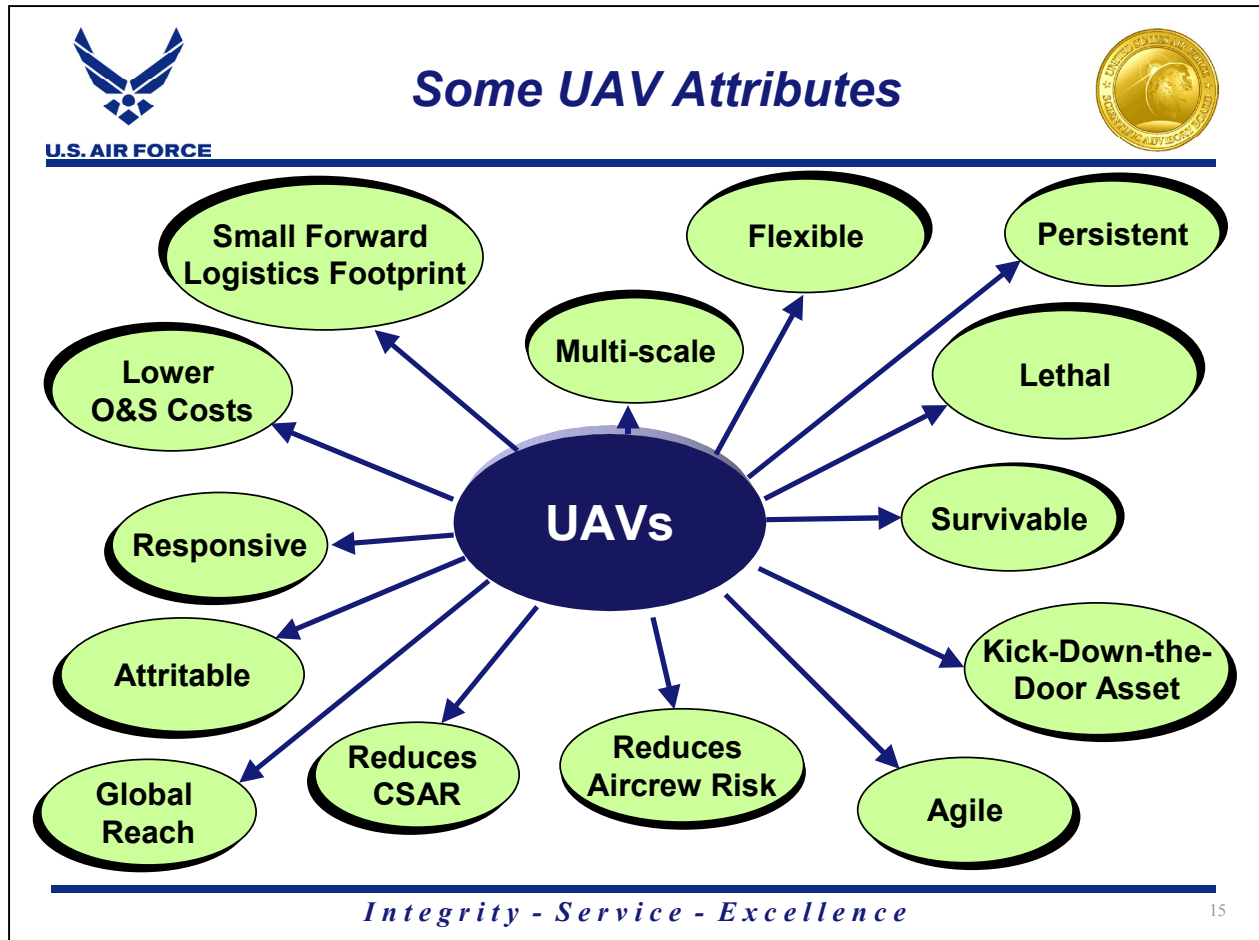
U.S. AIR FORCE

Some UAV Attributes

UNITED STATES AIR FORCE SCIENTIFIC ADVISORY BOARD

UAVs

Small Forward Logistics Footprint

Multi-scale

Flexible

Persistent

Lethal

Lower O&S Costs

Responsive

Survivable

Attritable

Kick-Down-the-Door Asset

Global Reach

Reduces CSAR

Reduces Aircrew Risk

Agile

Integrity - Service - Excellence

15